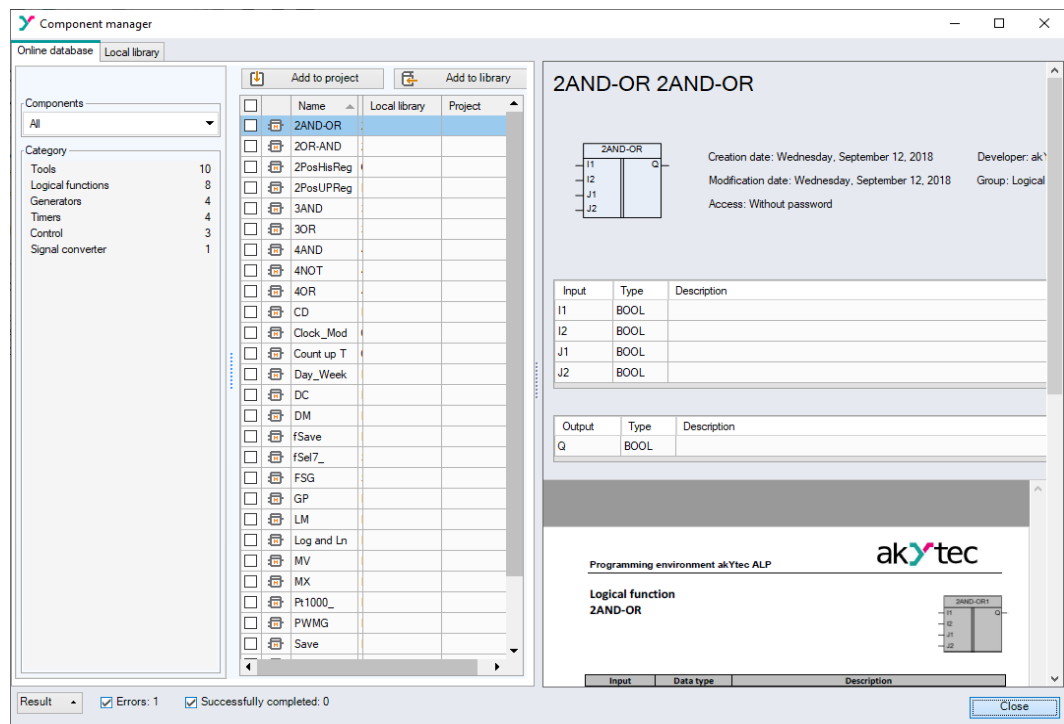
Component manager

Online database | Local library

Components
All

Category
Tools 10
Logical functions 8
Generators 4
Timers 4
Control 3
Signal converter 1

Add to project
Add to library

| | Name | Local library | Project |
|---|---|---|---|
| | 2AND-OR | | |
| | 2OR-AND | | |
| | 2PosHisReg | | |
| | 2PosUPReg | | |
| | 3AND | | |
| | 3OR | | |
| | 4AND | | |
| | 4NOT | | |
| | 4OR | | |
| | CD | | |
| | Clock_Mod | | |
| | Count up T | | |
| | Day_Week | | |
| | DC | | |
| | DM | | |
| | fSave | | |
| | fSel7_ | | |
| | FSG | | |
| | GP | | |
| | LM | | |
| | Log and Ln | | |
| | MV | | |
| | MX | | |
| | Pt1000_ | | |
| | PWMG | | |
| | Save | | |

2AND-OR 2AND-OR

2AND-OR
I1
I2
J1
J2
Q

Creation date: Wednesday, September 12, 2018
Modification date: Wednesday, September 12, 2018
Access: Without password
Developer: ak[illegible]
Group: Logical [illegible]

| Input | Type | Description |
|---|---|---|
| I1 | BOOL | |
| I2 | BOOL | |
| J1 | BOOL | |
| J2 | BOOL | |

| Output | Type | Description |
|---|---|---|
| Q | BOOL | |

Programming environment akYtec ALP
akYtec

Logical function
2AND-OR

2AND-OR1
I1
I2
J1
J2
Q

| Input | Data type | Description |
|---|---|---|

Result
Errors: 1
Successfully completed: 0
Close